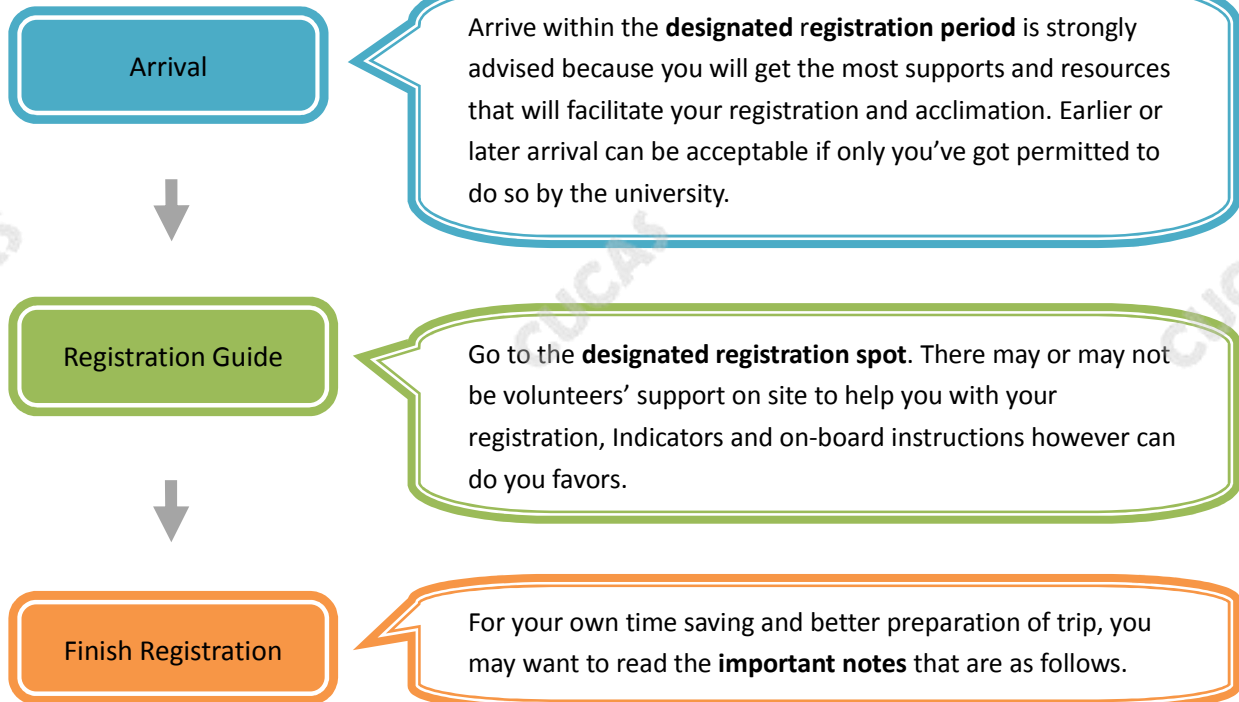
Arrival

Arrive within the **designated registration period** is strongly advised because you will get the most supports and resources that will facilitate your registration and acclimation. Earlier or later arrival can be acceptable if only you've got permitted to do so by the university.

Registration Guide

Go to the **designated registration spot**. There may or may not be volunteers' support on site to help you with your registration, Indicators and on-board instructions however can do you favors.

Finish Registration

For your own time saving and better preparation of trip, you may want to read the **important notes** that are as follows.

CUCAS CUCAS CUCAS